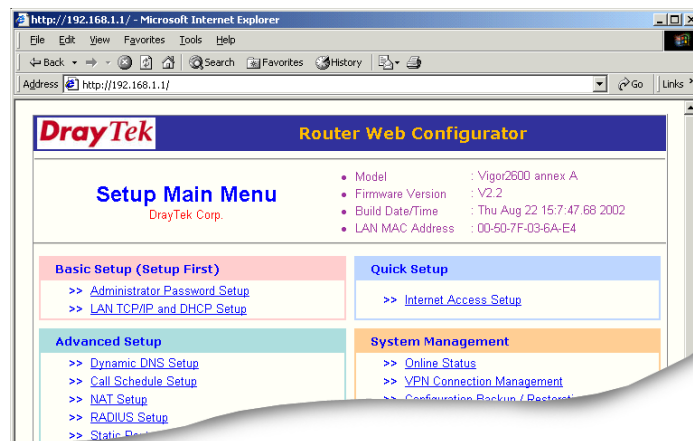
http://192.168.1.1/ - Microsoft Internet Explorer

File Edit View Favorites Tools Help

Back Search Favorites History

Address http://192.168.1.1/ Go Links

DrayTek Router Web Configurator

Setup Main Menu
DrayTek Corp.

| | |
|---|---|
| Model | : Vigor2600 annex A |
| Firmware Version | : V2.2 |
| Build Date/Time | : Thu Aug 22 15:7:47.68 2002 |
| LAN MAC Address | : 00-50-7F-03-6A-E4 |

Basic Setup (Setup First)
>> Administrator Password Setup
>> LAN TCP/IP and DHCP Setup

Quick Setup
>> Internet Access Setup

Advanced Setup
>> Dynamic DNS Setup
>> Call Schedule Setup
>> NAT Setup
>> RADIUS Setup
>> Static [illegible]

System Management
>> Online Status
>> VPN Connection Management
>> Configuration Backup / Restor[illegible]